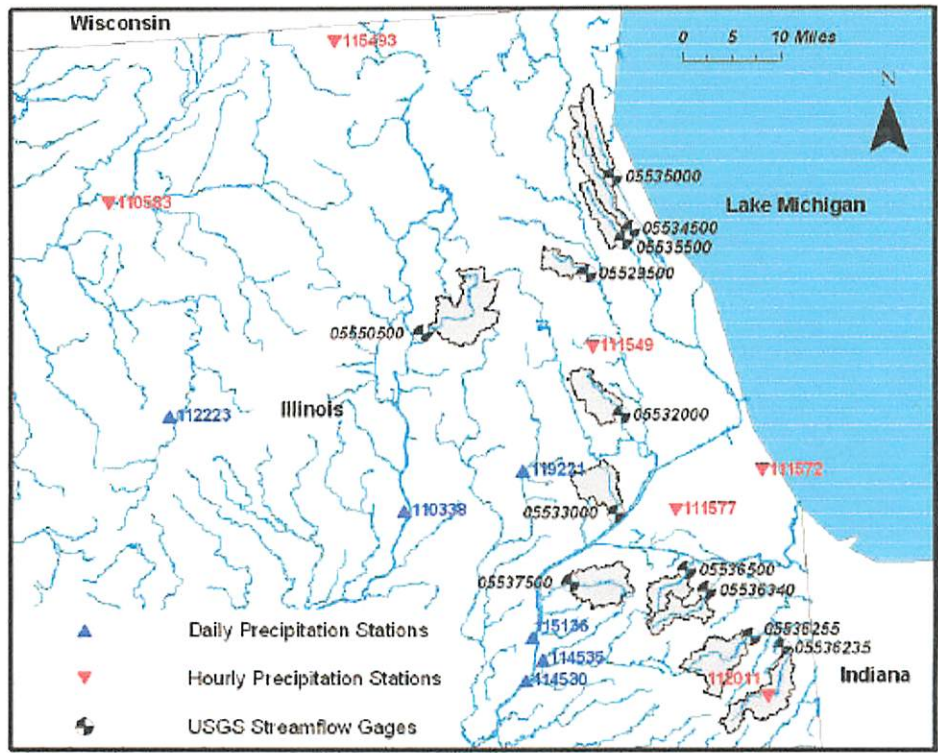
Wisconsin

115493

0 5 10 Miles

N

05535000

Lake Michigan

110583

05534500
05535500

05529500

05550500

111549

Illinois

112223

05532000

119221

111572

110338

05533000

111577

05537500

05536500
05536340

Daily Precipitation Stations

115136

114535

05536255
05536235

Hourly Precipitation Stations

114530

112011

Indiana

USGS Streamflow Gages